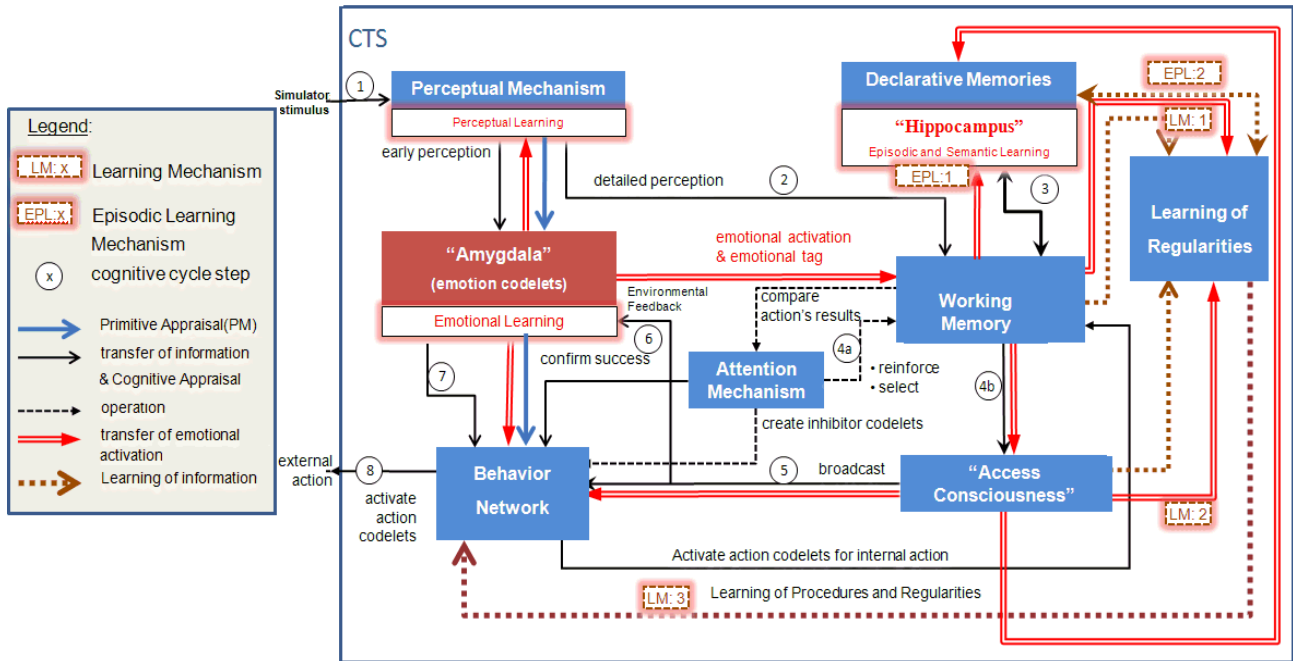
Legend:

LM: x Learning Mechanism

EPL: x Episodic Learning Mechanism

x cognitive cycle step

Primitive Appraisal(PM)

transfer of information & Cognitive Appraisal

operation

transfer of emotional activation

Learning of information

CTS

Simulator stimulus

1

Perceptual Mechanism

Perceptual Learning

early perception

detailed perception

2

Declarative Memories

"Hippocampus"

Episodic and Semantic Learning

EPL:1

EPL:2

LM: 1

3

Learning of Regularities

"Amygdala" (emotion codelets)

Emotional Learning

emotional activation & emotional tag

Environmental Feedback

compare action's results

Working Memory

6

confirm success

4a

Attention Mechanism

• reinforce
• select

4b

7

create inhibitor codelets

external action

8

Behavior Network

activate action codelets

5

broadcast

"Access Consciousness"

LM: 2

Activate action codelets for internal action

LM: 3

Learning of Procedures and Regularities